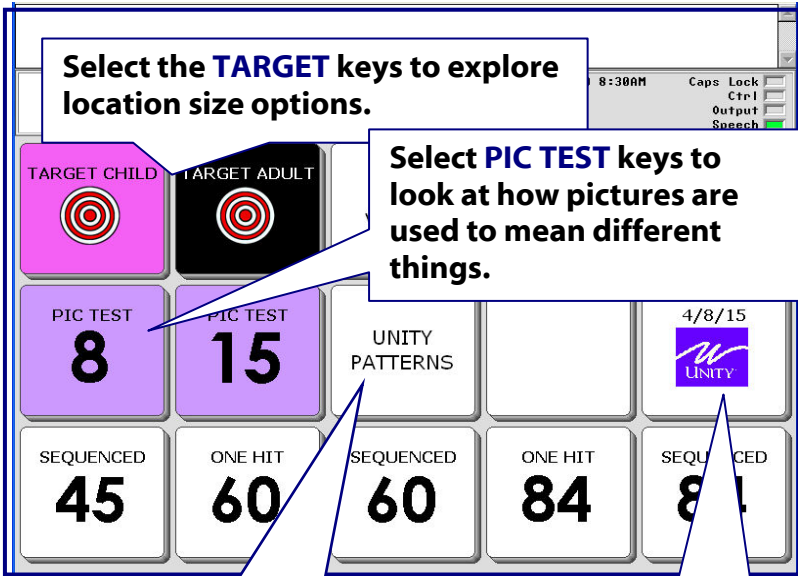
Select the TARGET keys to explore location size options.

8:30AM

Caps Lock
Ctrl
Output
Speech

TARGET CHILD

TARGET ADULT

Select PIC TEST keys to look at how pictures are used to mean different things.

PIC TEST
8

PIC TEST
15

UNITY PATTERNS

4/8/15

UNITY

SEQUENCED
45

ONE HIT
60

SEQUENCED
60

ONE HIT
84

SEQU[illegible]CED
8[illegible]